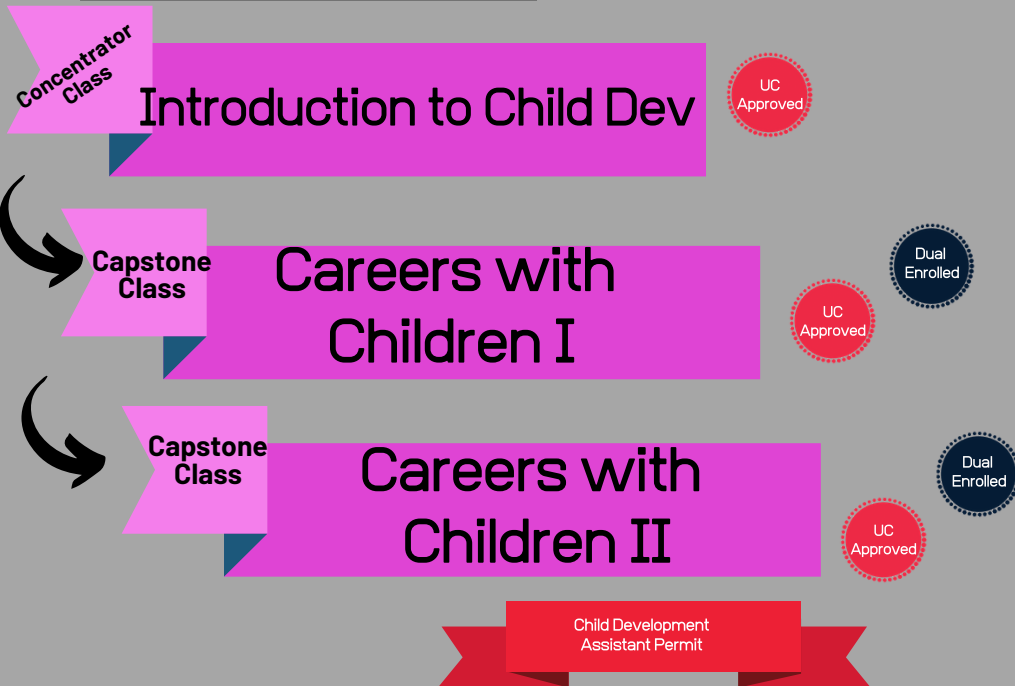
Concentrator Class

Introduction to Child Dev

UC Approved

Capstone Class

Careers with Children I

Dual Enrolled

UC Approved

Capstone Class

Careers with Children II

Dual Enrolled

UC Approved

Child Development Assistant Permit